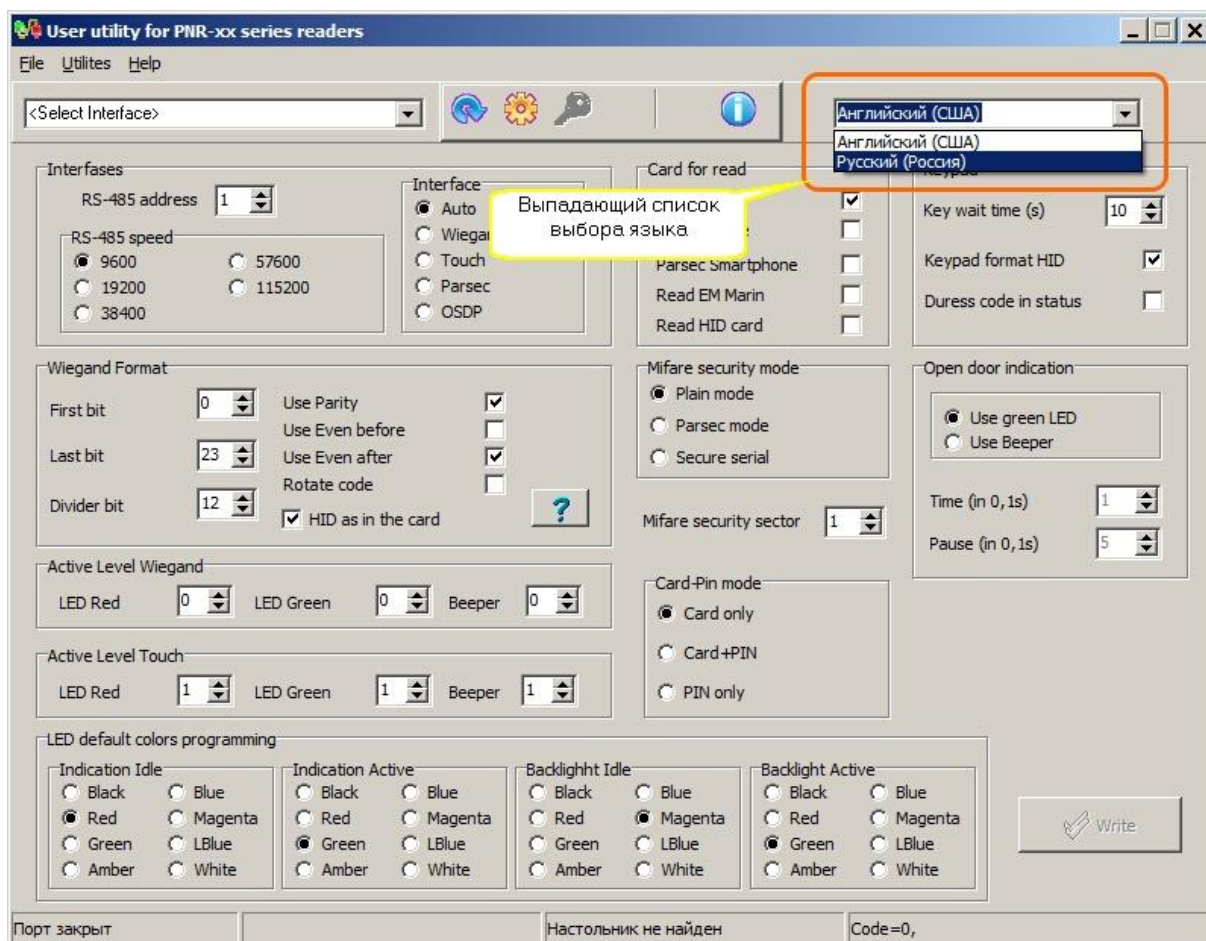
User utility for PNR-xx series readers

File Utilites Help

<Select Interface>

Английский (США)
Английский (США)
Русский (Россия)

Interfases
RS-485 address 1
RS-485 speed
9600
57600
19200
115200
38400

Interface
Auto
Wiegan
Touch
Parsec
OSDP

Выпадающий список выбора языка

Card for read
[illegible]
Parsec Smartphone
Read EM Marin
Read HID card

Keypad
Key wait time (s) 10
Keypad format HID
Duress code in status

Wiegand Format
First bit 0
Last bit 23
Divider bit 12
Use Parity
Use Even before
Use Even after
Rotate code
HID as in the card
?

Mifare security mode
Plain mode
Parsec mode
Secure serial

Mifare security sector 1

Open door indication
Use green LED
Use Beeper
Time (in 0,1s) 1
Pause (in 0,1s) 5

Active Level Wiegand
LED Red 0 LED Green 0 Beeper 0

Card-Pin mode
Card only
Card+PIN
PIN only

Active Level Touch
LED Red 1 LED Green 1 Beeper 1

LED default colors programming
Indication Idle
Black Blue
Red Magenta
Green LBlue
Amber White
Indication Active
Black Blue
Red Magenta
Green LBlue
Amber White
Backlighht Idle
Black Blue
Red Magenta
Green LBlue
Amber White
Backlight Active
Black Blue
Red Magenta
Green LBlue
Amber White

Write

Порт закрыт | Настольник не найден | Code=0,